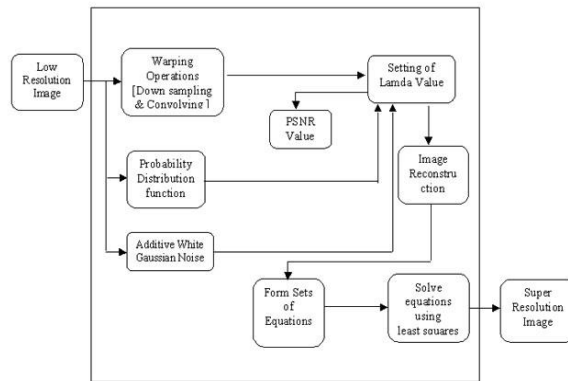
Low Resolution Image

Warping Operations [Down sampling & Convolving ]

Setting of Lamda Value

PSNR Value

Probability Distribution function

Image Reconstruction

Additive White Gaussian Noise

Form Sets of Equations

Solve equations using least squares

Super Resolution Image